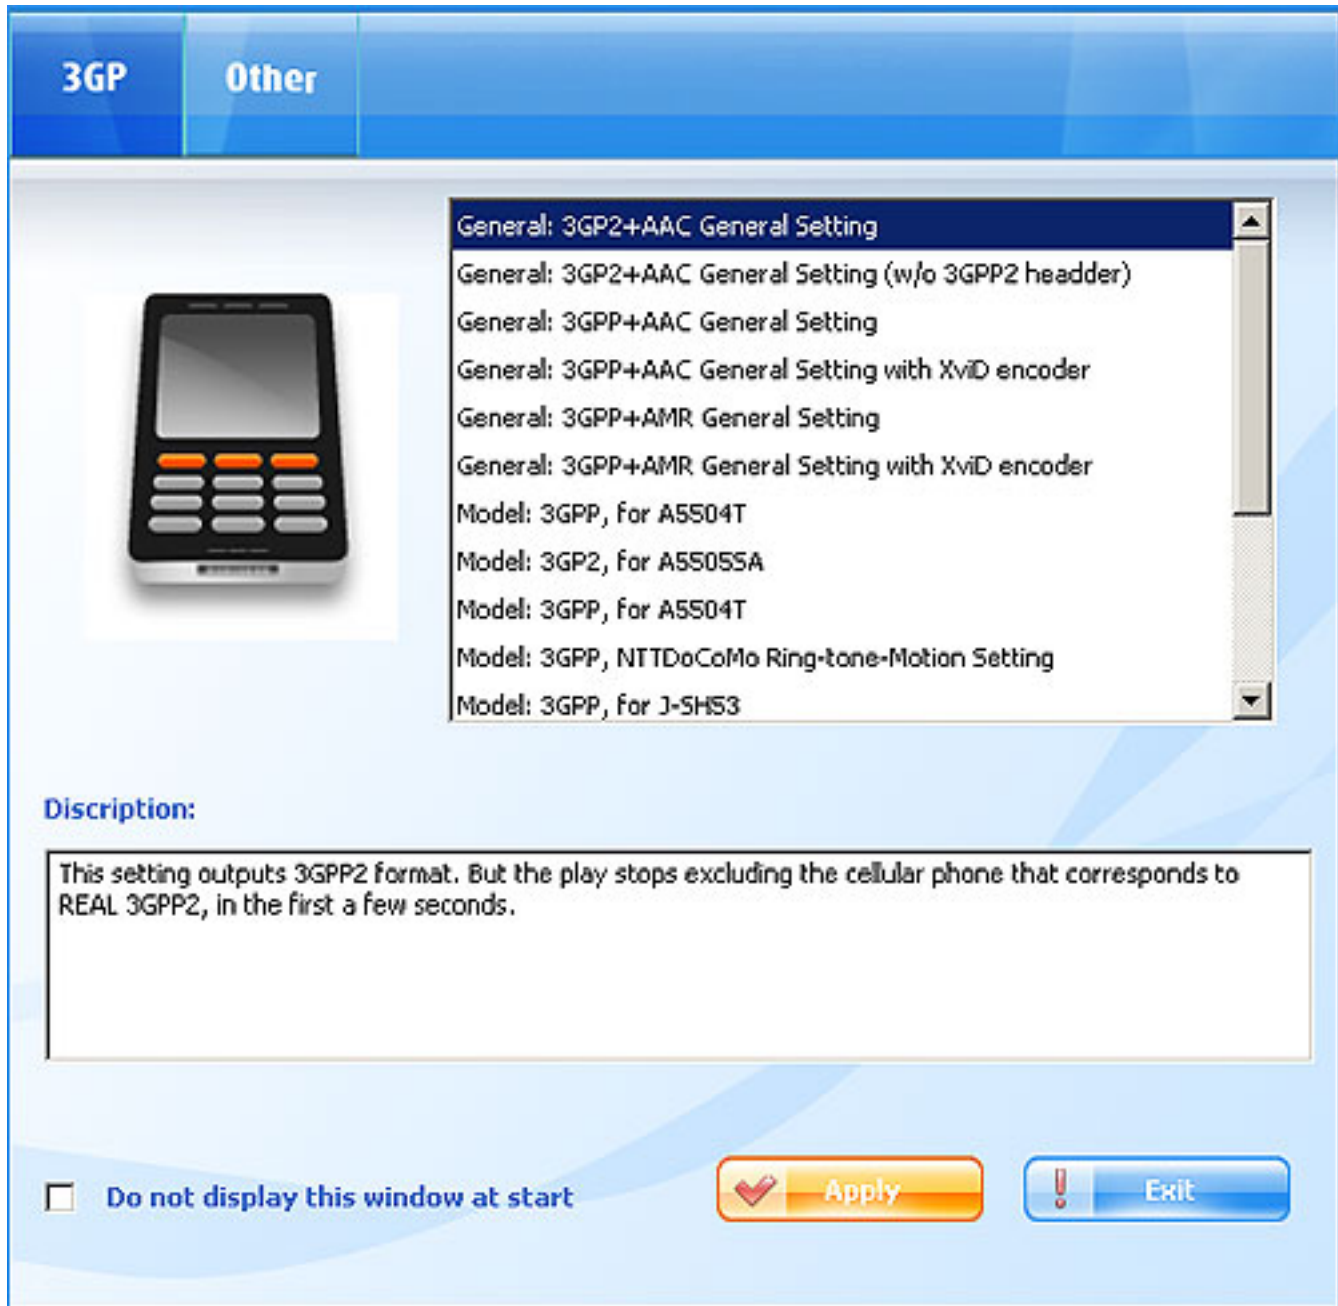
3GP

Other

General: 3GP2+AAC General Setting
General: 3GP2+AAC General Setting (w/o 3GPP2 headder)
General: 3GPP+AAC General Setting
General: 3GPP+AAC General Setting with XviD encoder
General: 3GPP+AMR General Setting
General: 3GPP+AMR General Setting with XviD encoder
Model: 3GPP, for A5504T
Model: 3GP2, for A5505SA
Model: 3GPP, for A5504T
Model: 3GPP, NTTDoCoMo Ring-tone-Motion Setting
Model: 3GPP, for J-SH53

Discription:

This setting outputs 3GPP2 format. But the play stops excluding the cellular phone that corresponds to REAL 3GPP2, in the first a few seconds.

Do not display this window at start

Apply

Exit